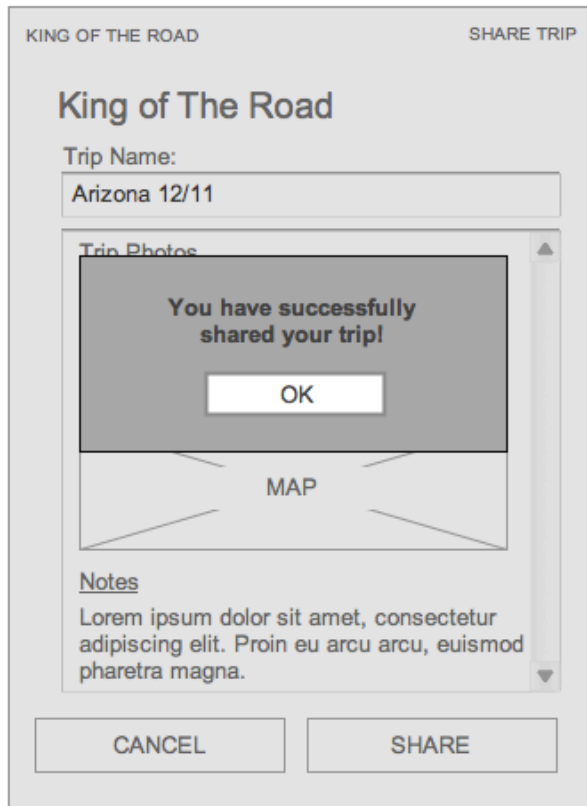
KING OF THE ROAD

SHARE TRIP

King of The Road

Trip Name:

Arizona 12/11

Trip Photos

You have successfully shared your trip!

OK

MAP

Notes

Lorem ipsum dolor sit amet, consectetur adipiscing elit. Proin eu arcu arcu, euismod pharetra magna.

CANCEL

SHARE